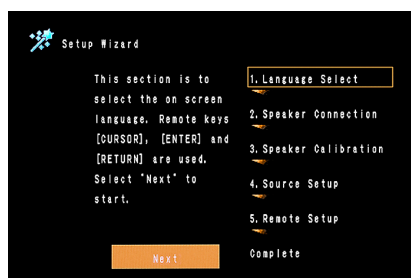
Setup Wizard

This section is to select the on screen language. Remote keys [CURSOR], [ENTER] and [RETURN] are used. Select "Next" to start.

Next

1. Language Select

2. Speaker Connection

3. Speaker Calibration

4. Source Setup

5. Remote Setup

Complete